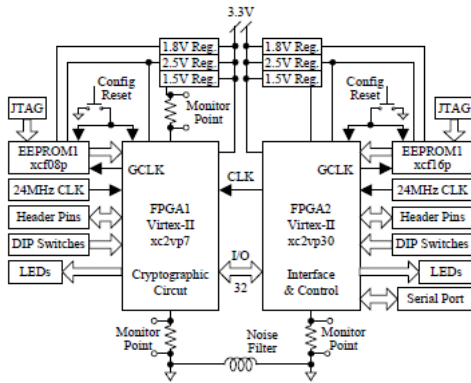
3.3V

1.8V Reg.
2.5V Reg.
1.5V Reg.

1.8V Reg.
2.5V Reg.
1.5V Reg.

Config
Reset

Config
Reset

JTAG

JTAG

Monitor
Point

EEPROM1
xcf08p

EEPROM1
xcf16p

GCLK

GCLK

CLK

24MHz CLK

24MHz CLK

Header Pins

Header Pins

DIP Switches

DIP Switches

LEDs

LEDs

FPGA1
Virtex-II
xc2vp7

Cryptographic
Circut

FPGA2
Virtex-II
xc2vp30

Interface
& Control

I/O

32

Serial Port

Monitor
Point

Noise
Filter

Monitor
Point